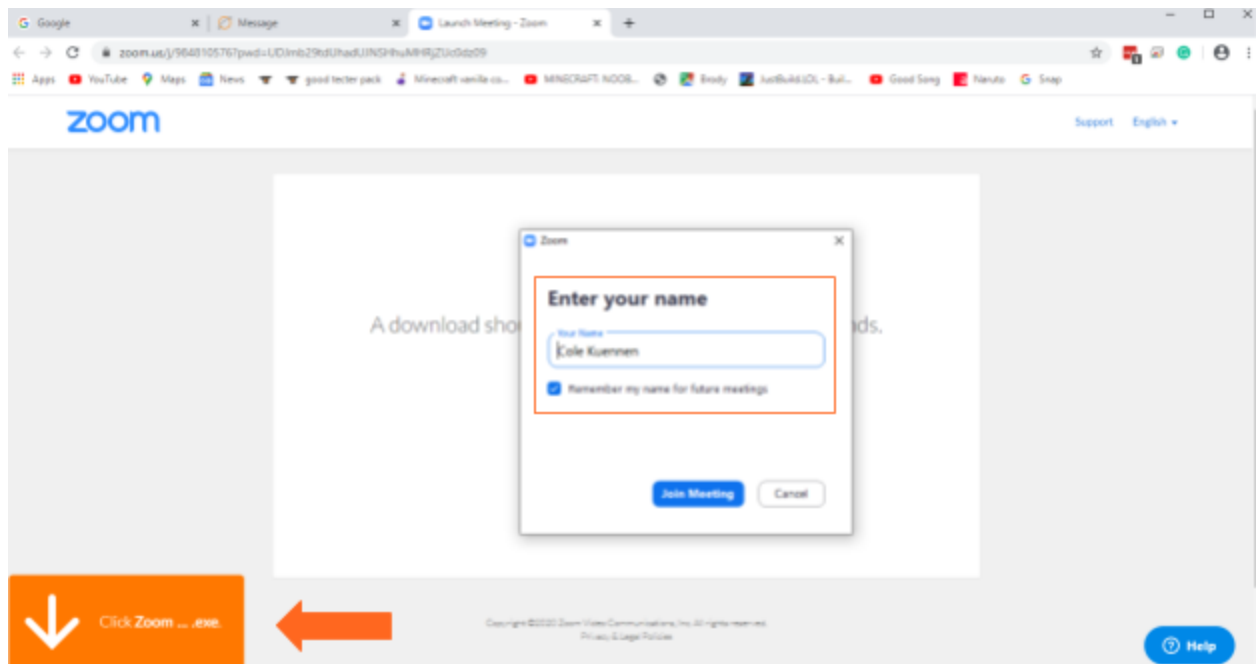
G Google ×
Message ×
Launch Meeting - Zoom ×
+

zoom.us/j/9648105767pwd=UDJmb29tdUhadUJNSHhuMHRjZUc0dz09

Apps YouTube Maps News good tecter pack Minecraft vanilla co... MINECRAFT: NOOB... Brody JustBuildLOL - Buil... Good Song Naruto Snap

zoom

Support English

A download sho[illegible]nds.

Zoom ×

Enter your name

Your Name
Cole Kuennen

Remember my name for future meetings

Join Meeting Cancel

Click Zoom ... .exe.

Copyright ©2020 Zoom Video Communications, Inc. All rights reserved.
Privacy & Legal Policies

Help